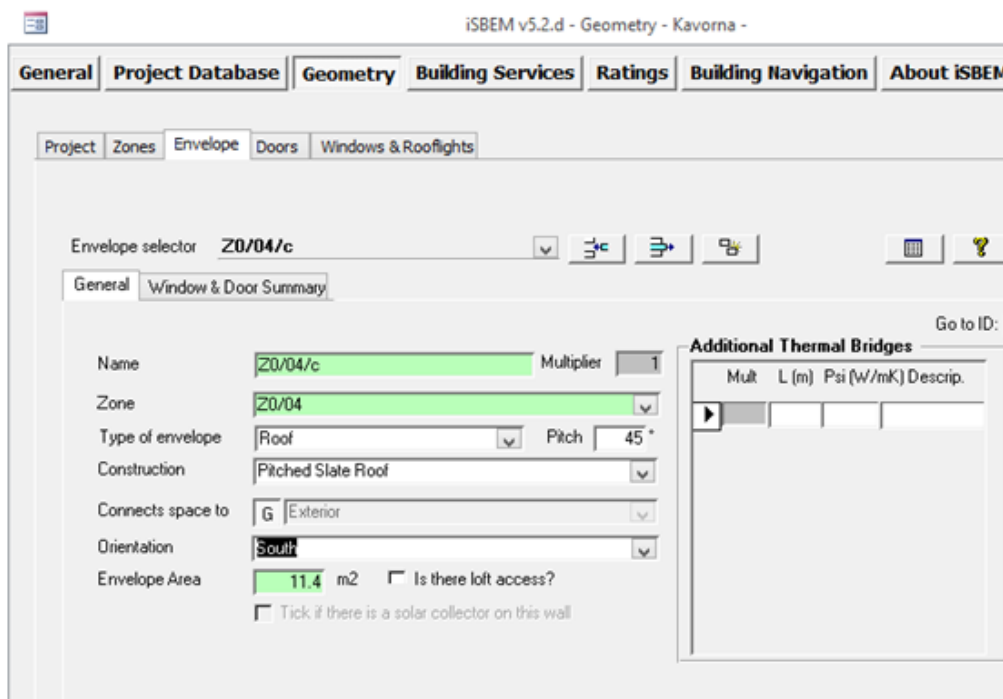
iSBEM v5.2.d - Geometry - Kavorna -

General | Project Database | Geometry | Building Services | Ratings | Building Navigation | About iSBEM

Project | Zones | Envelope | Doors | Windows & Rooflights

Envelope selector Z0/04/c

General | Window & Door Summary

Go to ID:

Name Z0/04/c Multiplier 1

Zone Z0/04

Type of envelope Roof Pitch 45 °

Construction Pitched Slate Roof

Connects space to G Exterior

Orientation South

Envelope Area 11.4 m2 Is there loft access?

Tick if there is a solar collector on this wall

Additional Thermal Bridges

| Mult | L (m) | Psi (W/mK) | Descrip. |
|---|---|---|---|
| | | | |